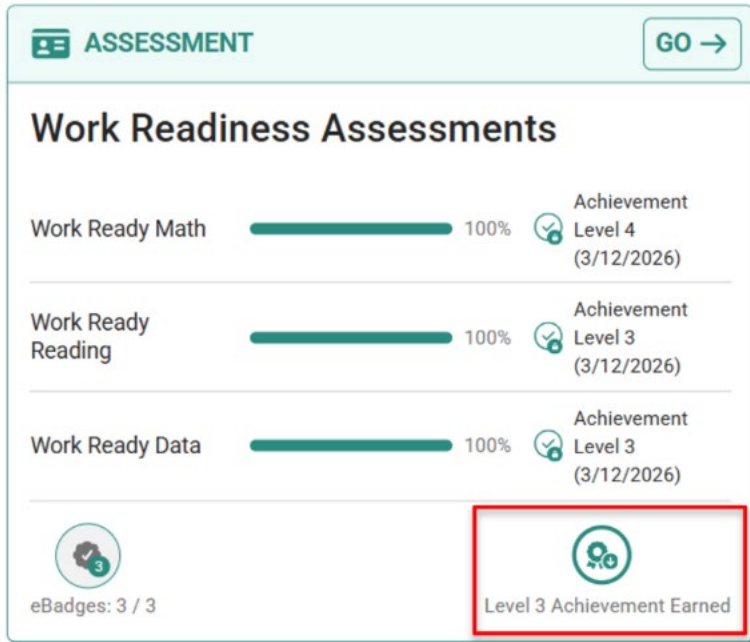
ASSESSMENT

GO →

Work Readiness Assessments

| | | |
|---|---|---|
| Work Ready Math | 100% | Achievement Level 4 (3/12/2026) |
| Work Ready Reading | 100% | Achievement Level 3 (3/12/2026) |
| Work Ready Data | 100% | Achievement Level 3 (3/12/2026) |

3

eBadges: 3 / 3

Level 3 Achievement Earned